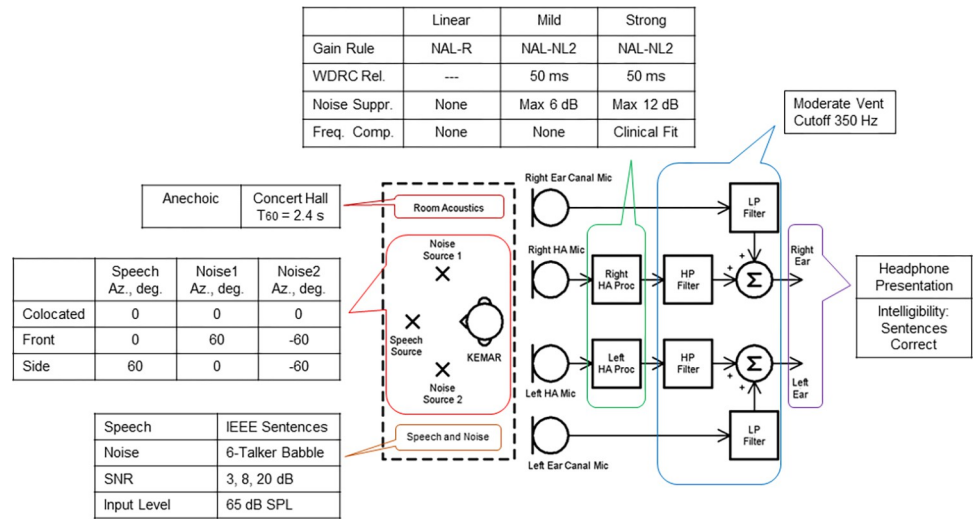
| | Linear | Mild | Strong |
|---|---|---|---|
| Gain Rule | NAL-R | NAL-NL2 | NAL-NL2 |
| WDRC Rel. | --- | 50 ms | 50 ms |
| Noise Suppr. | None | Max 6 dB | Max 12 dB |
| Freq. Comp. | None | None | Clinical Fit |

Moderate Vent Cutoff 350 Hz

| Anechoic | Concert Hall $T_{60}$ = 2.4 s |
|---|---|

Room Acoustics

| | Speech Az., deg. | Noise1 Az., deg. | Noise2 Az., deg. |
|---|---|---|---|
| Colocated | 0 | 0 | 0 |
| Front | 0 | 60 | -60 |
| Side | 60 | 0 | -60 |

Noise Source 1

Speech Source

KEMAR

Noise Source 2

Speech and Noise

| Speech | IEEE Sentences |
|---|---|
| Noise | 6-Talker Babble |
| SNR | 3, 8, 20 dB |
| Input Level | 65 dB SPL |

Right Ear Canal Mic

Right HA Mic

Left HA Mic

Left Ear Canal Mic

Right HA Proc

Left HA Proc

HP Filter

HP Filter

LP Filter

LP Filter

+ +

Σ

+ +

Σ

Right Ear

Left Ear

Headphone Presentation

Intelligibility: Sentences Correct